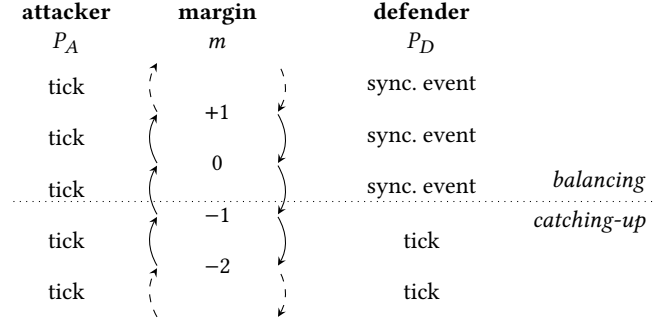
| attacker | margin | defender | |
|---|---|---|---|
| $P_A$ | $m$ | $P_D$ | |
| tick | | sync. event | |
| | +1 | | |
| tick | | sync. event | |
| | 0 | | |
| tick | | sync. event | *balancing* |
| | $-1$ | | *catching-up* |
| tick | | tick | |
| | $-2$ | | |
| tick | | tick | |